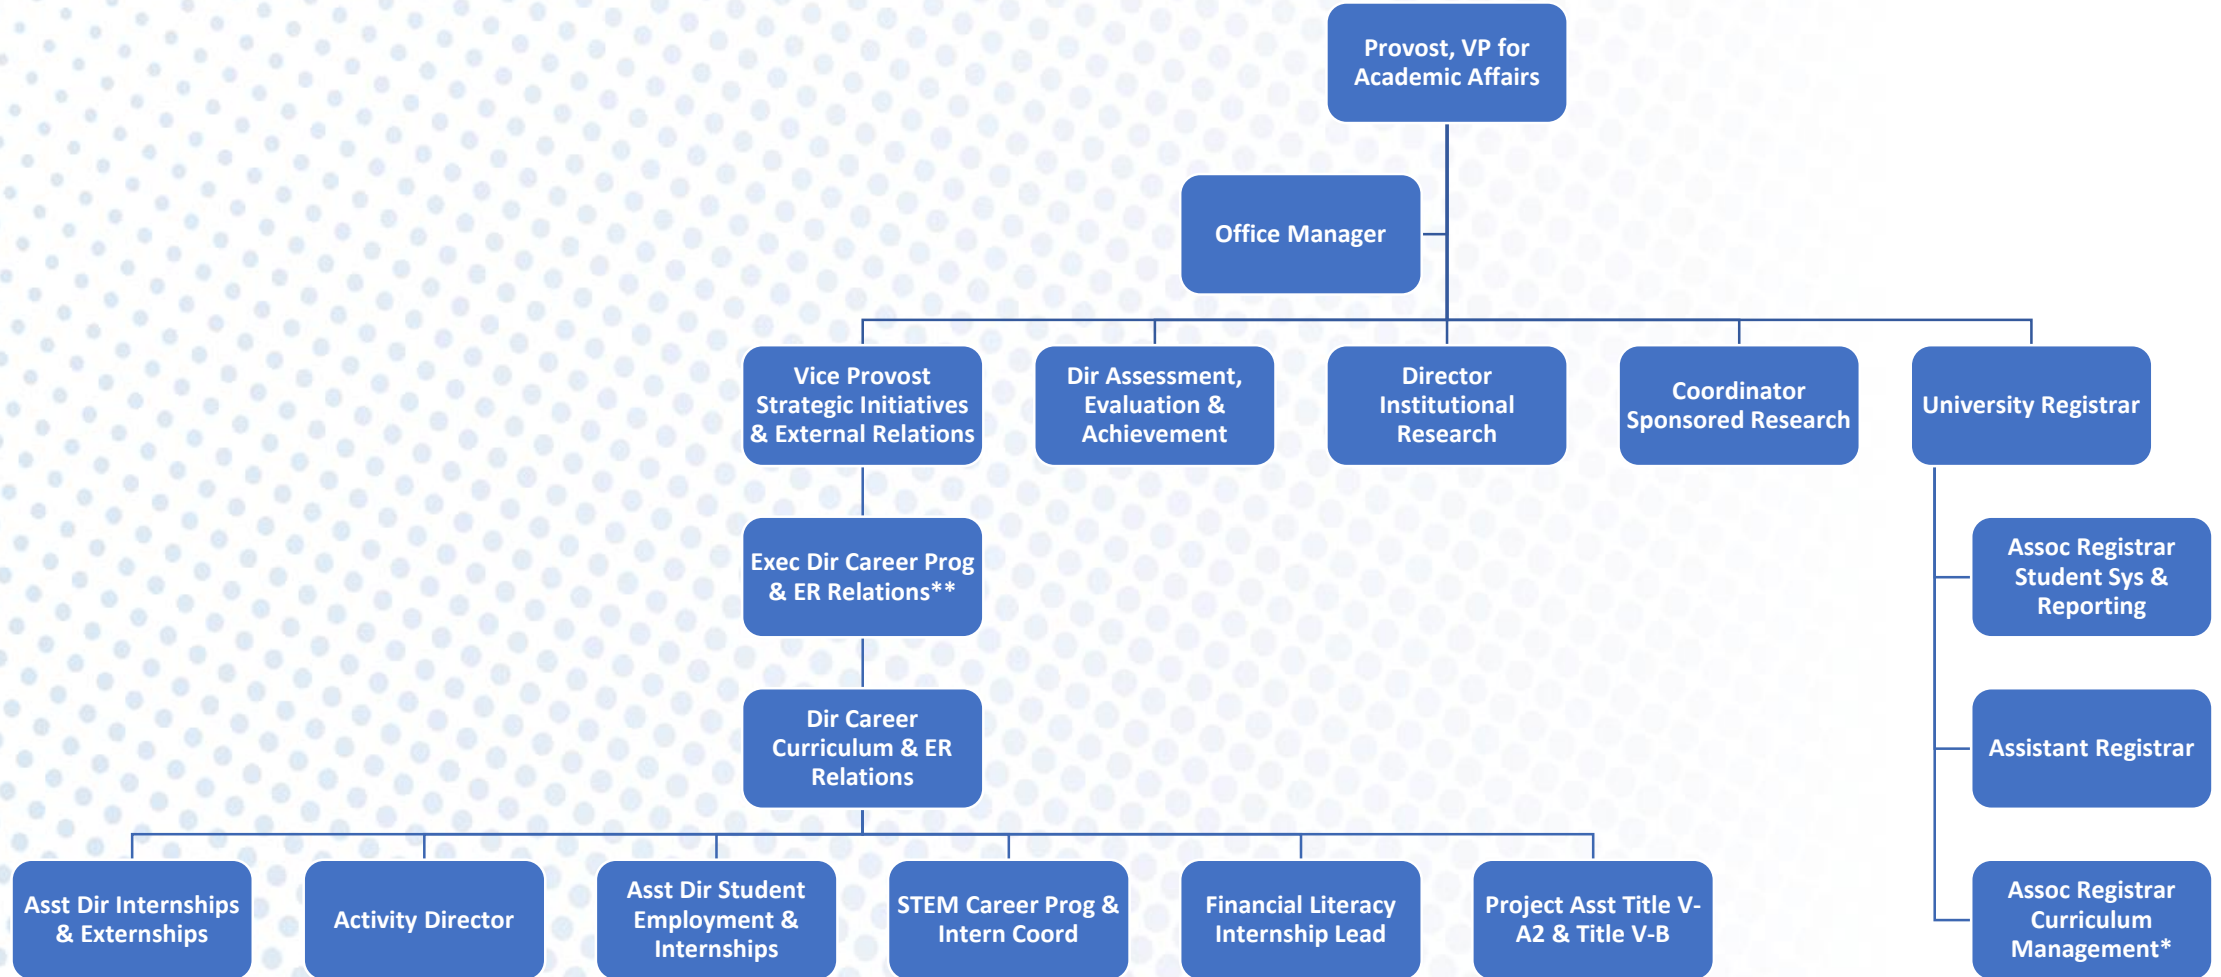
Provost, VP for Academic Affairs

Office Manager

Vice Provost Strategic Initiatives & External Relations

Dir Assessment, Evaluation & Achievement

Director Institutional Research

Coordinator Sponsored Research

University Registrar

Exec Dir Career Prog & ER Relations**

Dir Career Curriculum & ER Relations

Assoc Registrar Student Sys & Reporting

Assistant Registrar

Assoc Registrar Curriculum Management*

Asst Dir Internships & Externships

Activity Director

Asst Dir Student Employment & Internships

STEM Career Prog & Intern Coord

Financial Literacy Internship Lead

Project Asst Title V-A2 & Title V-B